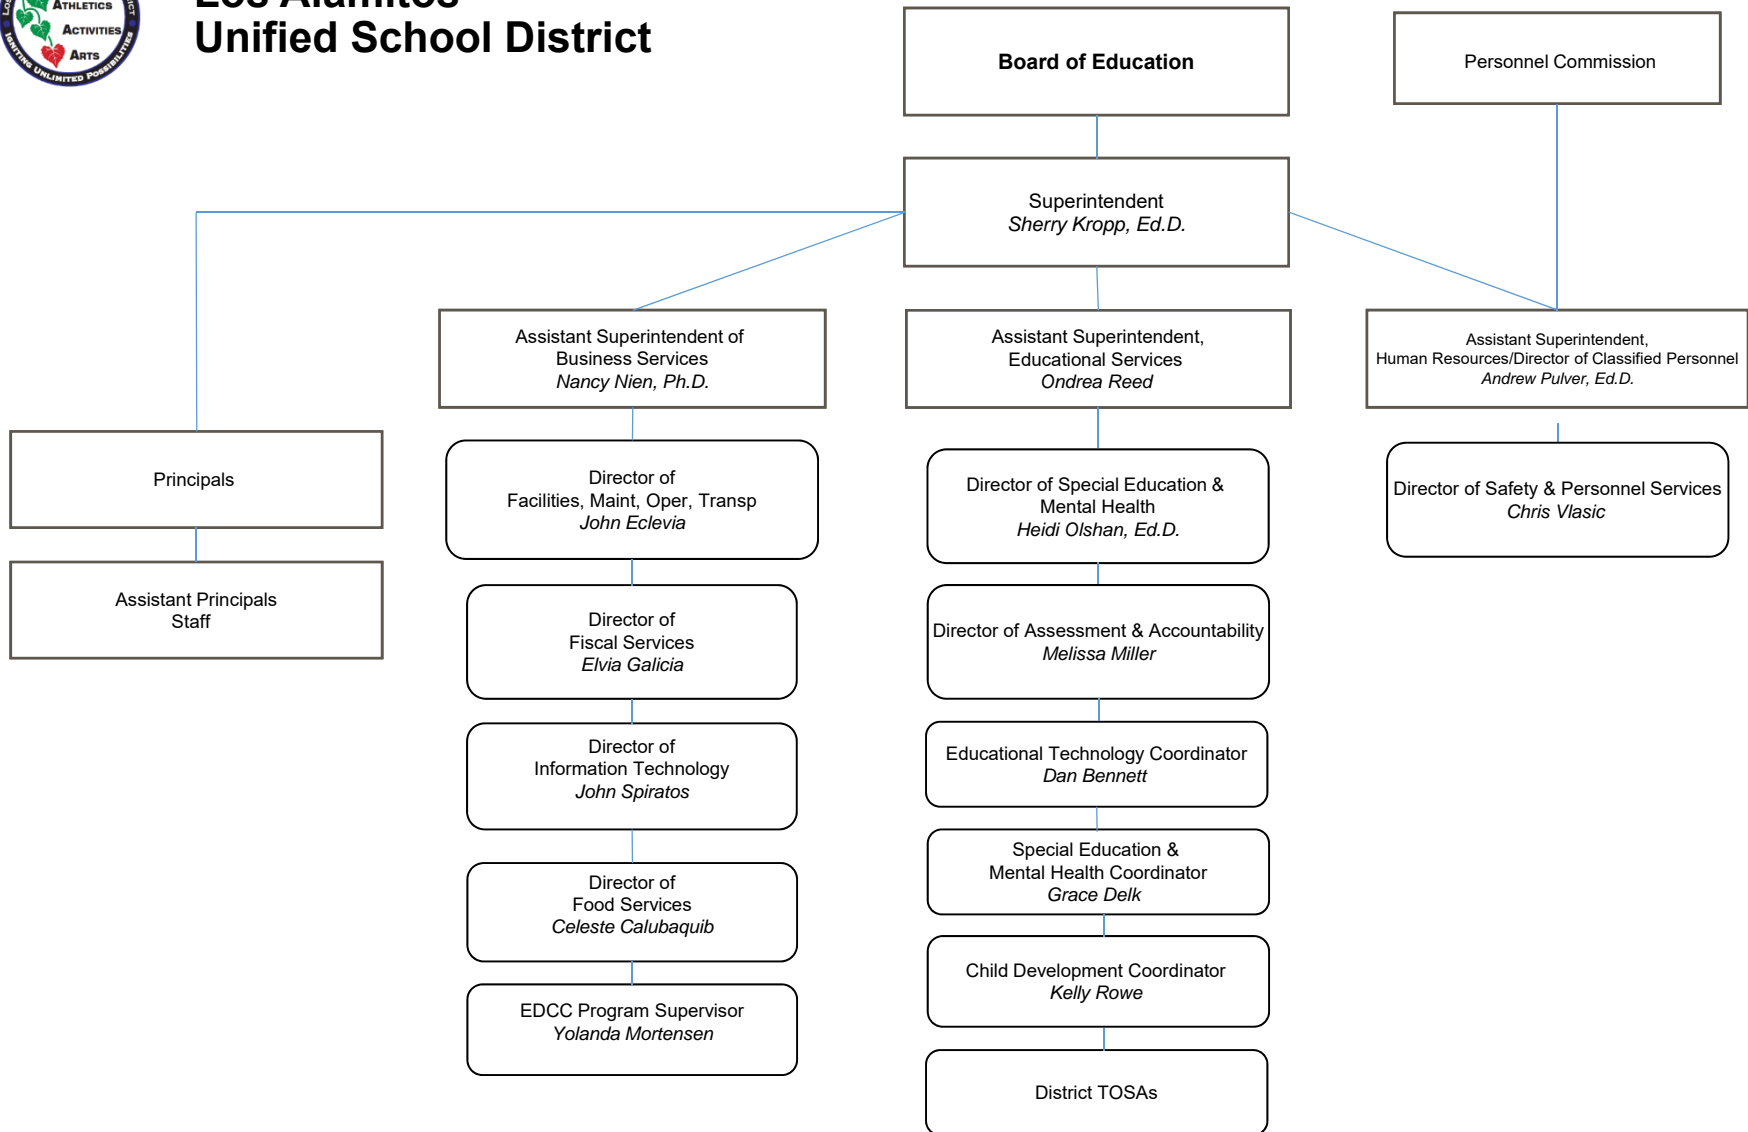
ATHLETICS
ACTIVITIES
ARTS
IGNITING UNLIMITED POSSIBILITIES

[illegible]
Unified School District

Board of Education

Personnel Commission

Superintendent
*Sherry Kropp, Ed.D.*

Assistant Superintendent of Business Services
*Nancy Nien, Ph.D.*

Assistant Superintendent, Educational Services
*Ondrea Reed*

Assistant Superintendent, Human Resources/Director of Classified Personnel
*Andrew Pulver, Ed.D.*

Principals

Assistant Principals
Staff

Director of Facilities, Maint, Oper, Transp
*John Eclevia*

Director of Fiscal Services
*Elvia Galicia*

Director of Information Technology
*John Spiratos*

Director of Food Services
*Celeste Calubaquib*

EDCC Program Supervisor
*Yolanda Mortensen*

Director of Special Education & Mental Health
*Heidi Olshan, Ed.D.*

Director of Assessment & Accountability
*Melissa Miller*

Educational Technology Coordinator
*Dan Bennett*

Special Education & Mental Health Coordinator
*Grace Delk*

Child Development Coordinator
*Kelly Rowe*

District TOSAs

Director of Safety & Personnel Services
*Chris Vlasic*